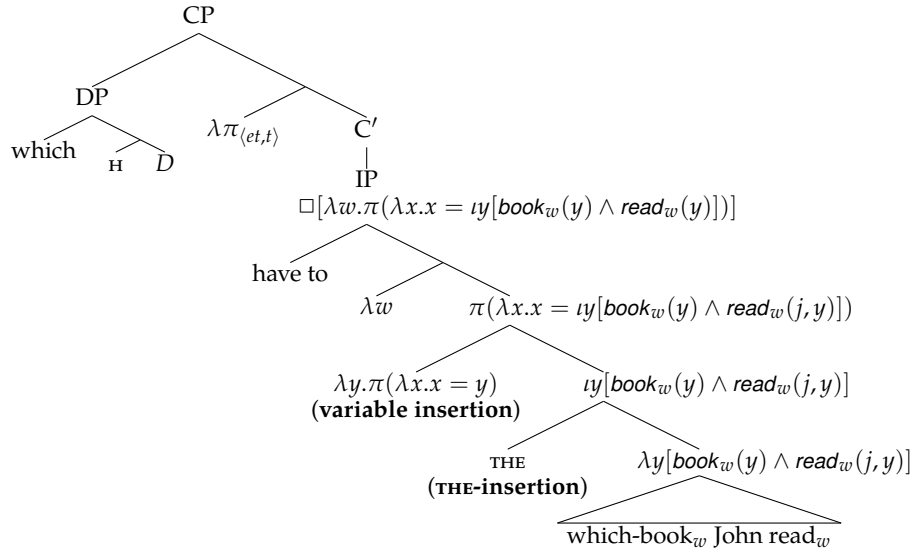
CP

DP

which

H

$D$

$\lambda\pi_{\langle et,t\rangle}$

C′

IP

$\Box[\lambda w.\pi(\lambda x.x = \iota y[\mathit{book}_w(y) \wedge \mathit{read}_w(y)])]$

have to

$\lambda w$

$\pi(\lambda x.x = \iota y[\mathit{book}_w(y) \wedge \mathit{read}_w(j, y)])$

$\lambda y.\pi(\lambda x.x = y)$
(**variable insertion**)

$\iota y[\mathit{book}_w(y) \wedge \mathit{read}_w(j, y)]$

THE
(**THE-insertion**)

$\lambda y[\mathit{book}_w(y) \wedge \mathit{read}_w(j, y)]$

which-book$_w$ John read$_w$